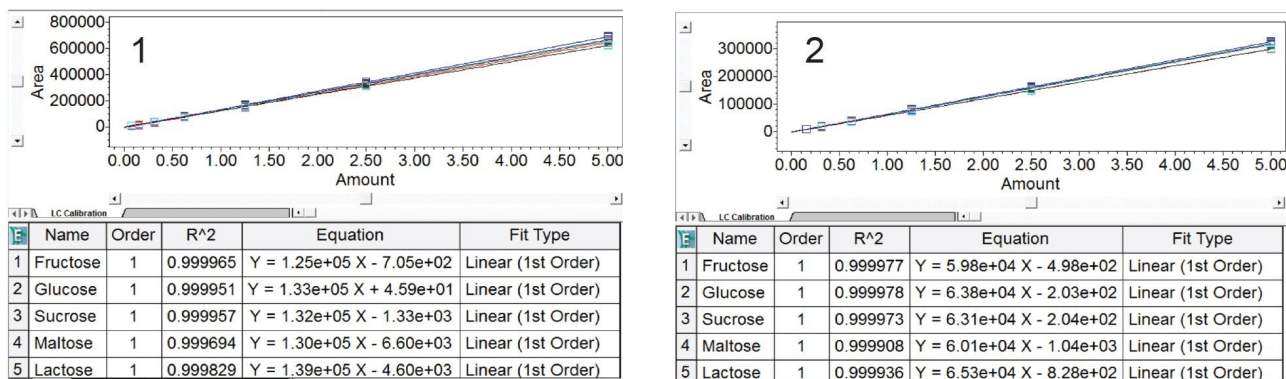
800000
600000
400000
200000
0
Area
1
0.00 0.50 1.00 1.50 2.00 2.50 3.00 3.50 4.00 4.50 5.00
Amount
LC Calibration

| E | Name | Order | R^2 | Equation | Fit Type |
|---|---|---|---|---|---|
| 1 | Fructose | 1 | 0.999965 | Y = 1.25e+05 X - 7.05e+02 | Linear (1st Order) |
| 2 | Glucose | 1 | 0.999951 | Y = 1.33e+05 X + 4.59e+01 | Linear (1st Order) |
| 3 | Sucrose | 1 | 0.999957 | Y = 1.32e+05 X - 1.33e+03 | Linear (1st Order) |
| 4 | Maltose | 1 | 0.999694 | Y = 1.30e+05 X - 6.60e+03 | Linear (1st Order) |
| 5 | Lactose | 1 | 0.999829 | Y = 1.39e+05 X - 4.60e+03 | Linear (1st Order) |

300000
200000
100000
0
Area
2
0.00 0.50 1.00 1.50 2.00 2.50 3.00 3.50 4.00 4.50 5.00
Amount
LC Calibration

| E | Name | Order | R^2 | Equation | Fit Type |
|---|---|---|---|---|---|
| 1 | Fructose | 1 | 0.999977 | Y = 5.98e+04 X - 4.98e+02 | Linear (1st Order) |
| 2 | Glucose | 1 | 0.999978 | Y = 6.38e+04 X - 2.03e+02 | Linear (1st Order) |
| 3 | Sucrose | 1 | 0.999973 | Y = 6.31e+04 X - 2.04e+02 | Linear (1st Order) |
| 4 | Maltose | 1 | 0.999908 | Y = 6.01e+04 X - 1.04e+03 | Linear (1st Order) |
| 5 | Lactose | 1 | 0.999936 | Y = 6.53e+04 X - 8.28e+02 | Linear (1st Order) |